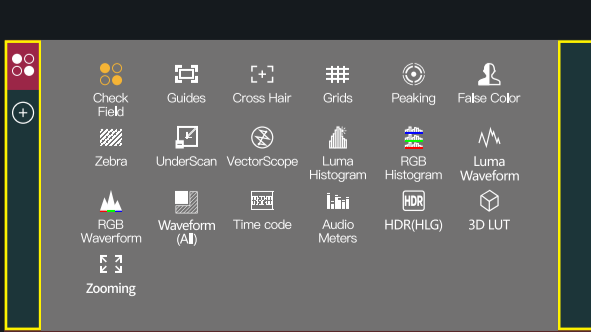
Check Field

Guides

Cross Hair

Grids

Peaking

False Color

Zebra

UnderScan

VectorScope

Luma Histogram

RGB Histogram

Luma Waveform

RGB Waveform

Waveform (All)

Time code

Audio Meters

HDR

HDR(HLG)

3D LUT

Zooming